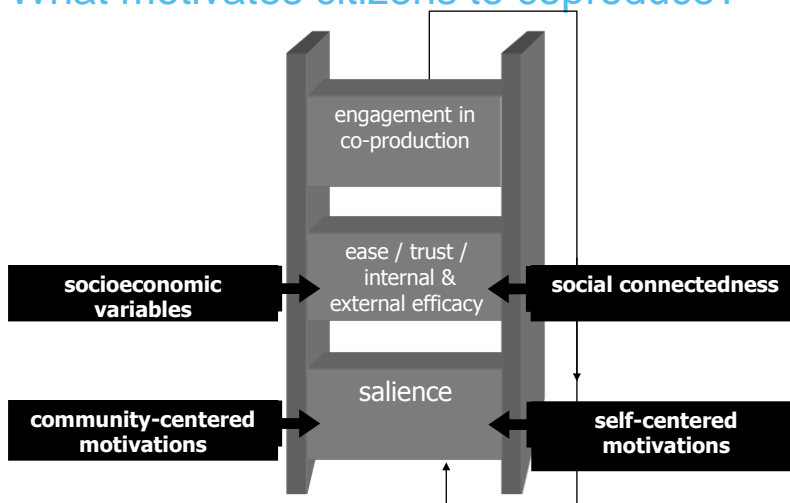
What motivates citizens to coproduce?

engagement in co-production

ease / trust / internal & external efficacy

socioeconomic variables

social connectedness

salience

community-centered motivations

self-centered motivations